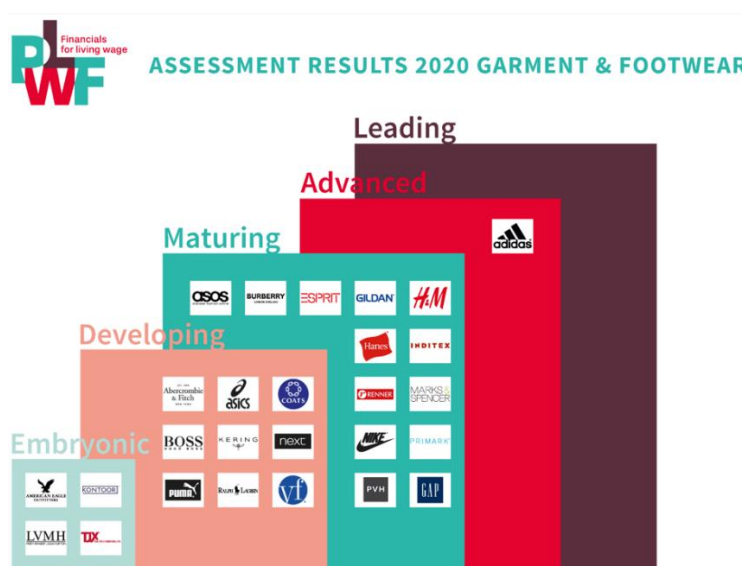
PLWF Financials for living wage

ASSESSMENT RESULTS 2020 GARMENT & FOOTWEAR

Leading

Advanced

adidas

Maturing

asos BURBERRY ESPRIT GILDAN H&M

Hanes INDITEX

RENNER MARKS & SPENCER

NIKE PRIMARK

PVH GAP

Developing

Abercrombie & Fitch asics COATS

BOSS KERING next

PUMA Ralph Lauren vf

Embryonic

AMERICAN EAGLE OUTFITTERS KONTOOR

LVMH TJX